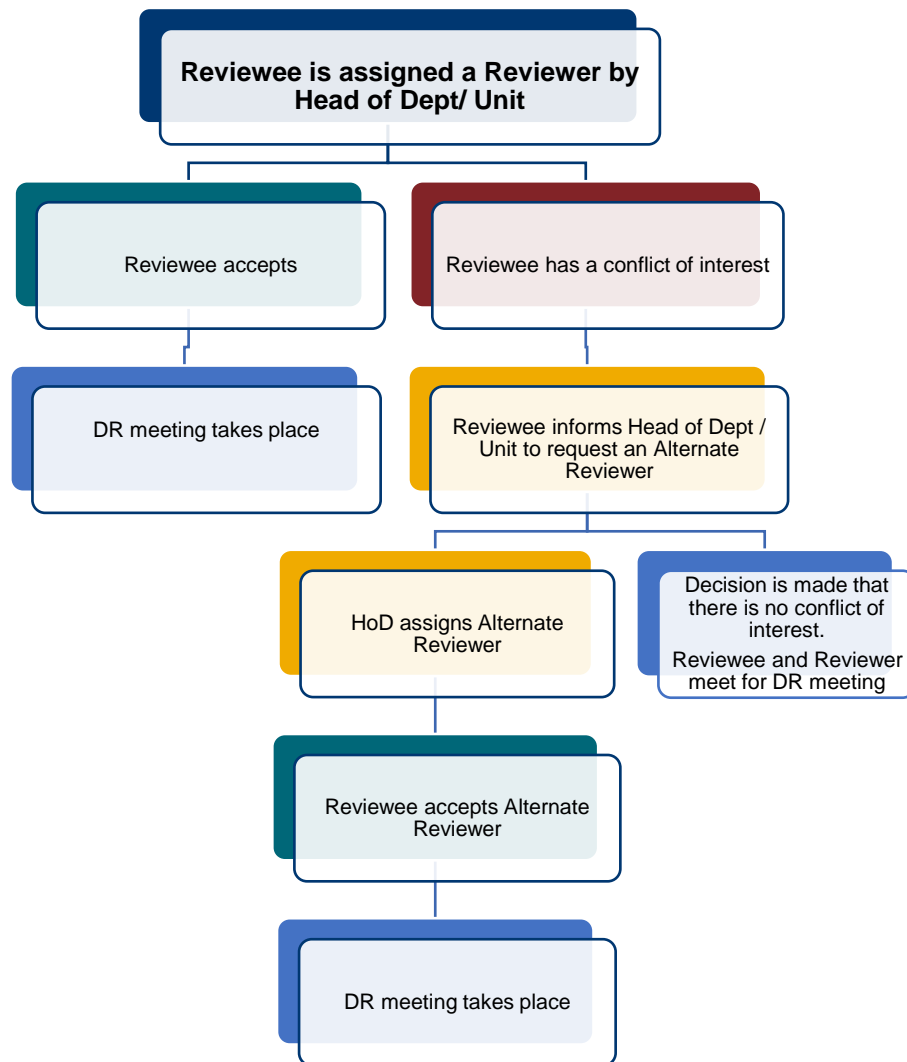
Reviewee is assigned a Reviewer by Head of Dept/ Unit

Reviewee accepts

Reviewee has a conflict of interest

DR meeting takes place

Reviewee informs Head of Dept / Unit to request an Alternate Reviewer

HoD assigns Alternate Reviewer

Decision is made that there is no conflict of interest.

Reviewee and Reviewer meet for DR meeting

Reviewee accepts Alternate Reviewer

DR meeting takes place